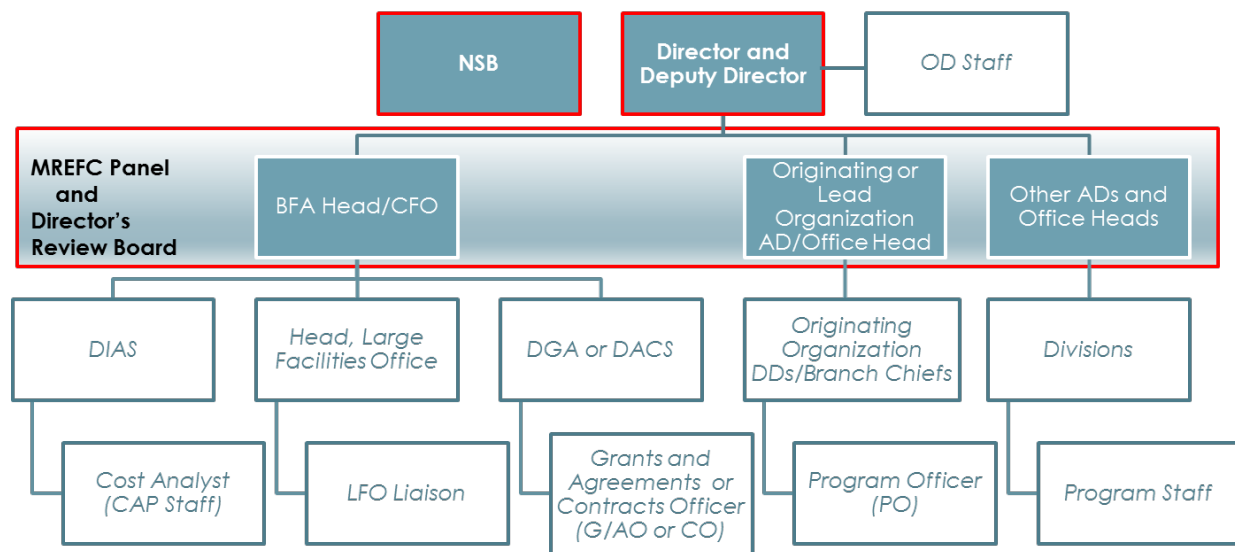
NSB

Director and Deputy Director

OD Staff

MREFC Panel and Director's Review Board

BFA Head/CFO

Originating or Lead Organization AD/Office Head

Other ADs and Office Heads

DIAS

Head, Large Facilities Office

DGA or DACS

Originating Organization DDs/Branch Chiefs

Divisions

Cost Analyst (CAP Staff)

LFO Liaison

Grants and Agreements or Contracts Officer (G/AO or CO)

Program Officer (PO)

Program Staff